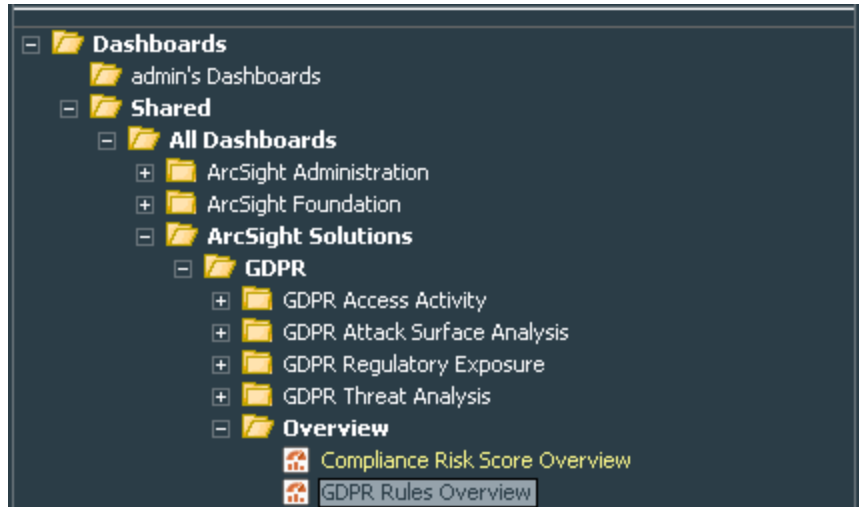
Dashboards
admin's Dashboards
Shared
All Dashboards
ArcSight Administration
ArcSight Foundation
ArcSight Solutions
GDPR
GDPR Access Activity
GDPR Attack Surface Analysis
GDPR Regulatory Exposure
GDPR Threat Analysis
Overview
Compliance Risk Score Overview
GDPR Rules Overview